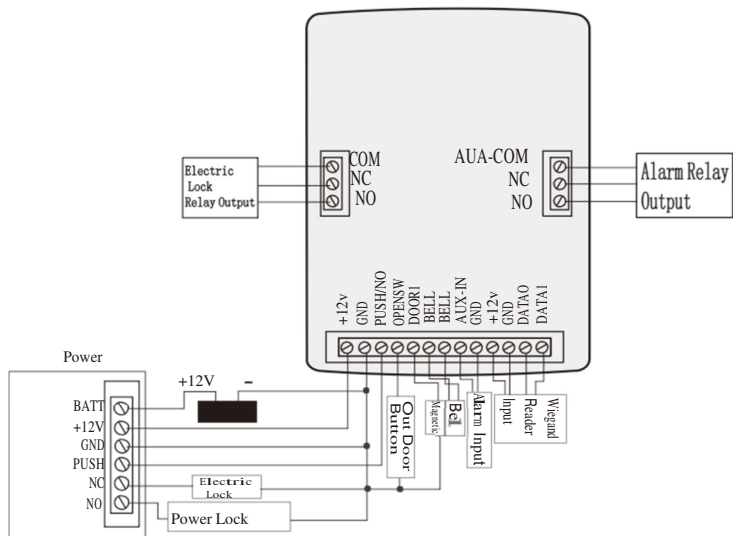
Electric Lock Relay Output

COM
NC
NO

AUA-COM
NC
NO

Alarm Relay Output

+12v
GND
PUSH/NO
OPENSW
DOOR1
BELL
BELL
AUX-IN
GND
+12v
GND
DATA0
DATA1

Power

BATT
+12V
GND
PUSH
NC
NO

+12V
–

Electric Lock

Power Lock

Out Door Button

Magnetic

Bell

Alarm Input

Input

Reader

Wiegand